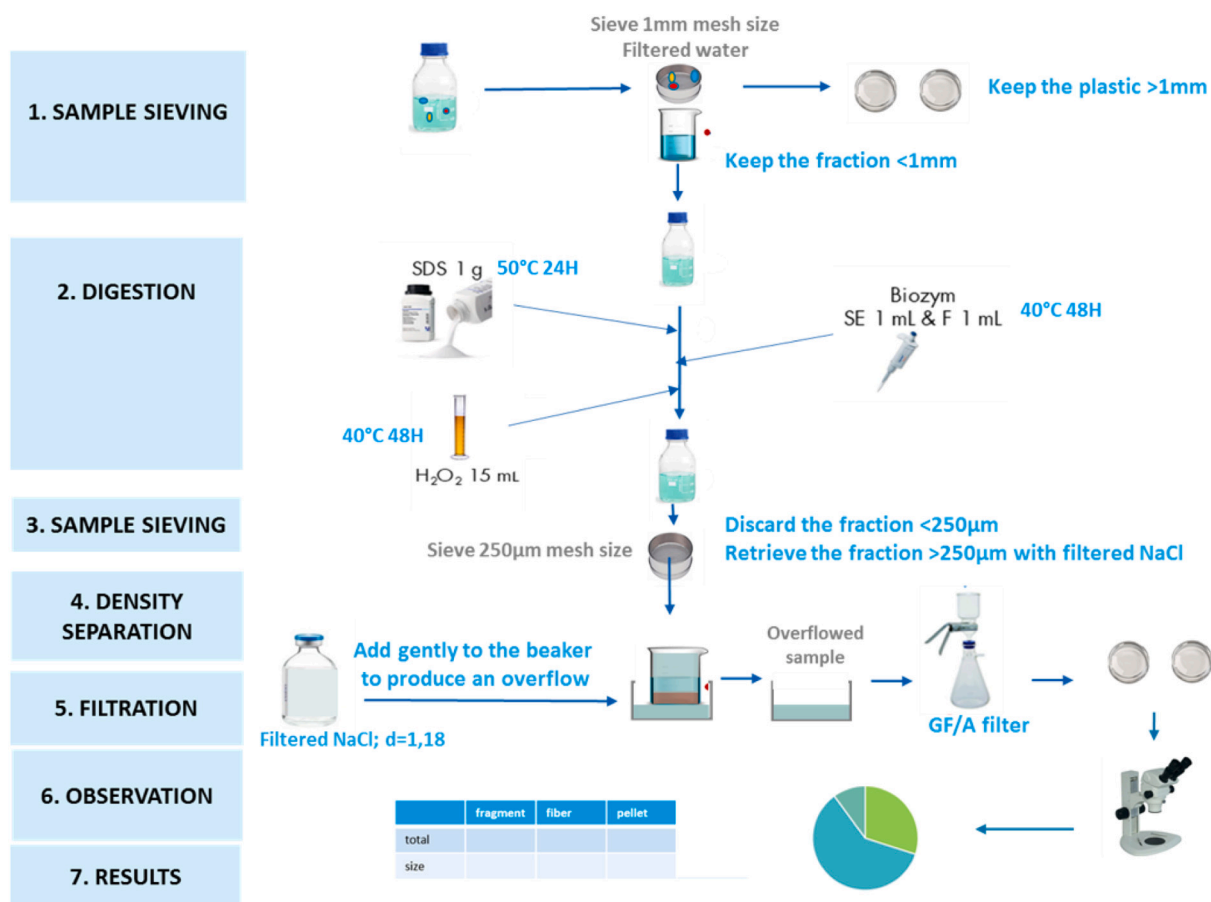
1. SAMPLE SIEVING

2. DIGESTION

3. SAMPLE SIEVING

4. DENSITY SEPARATION

5. FILTRATION

6. OBSERVATION

7. RESULTS

Sieve 1mm mesh size
Filtered water

Keep the plastic >1mm

Keep the fraction <1mm

SDS 1 g 50°C 24H

Biozym
SE 1 mL & F 1 mL 40°C 48H

40°C 48H

$H_2O_2$ 15 mL

Sieve 250µm mesh size

Discard the fraction <250µm
Retrieve the fraction >250µm with filtered NaCl

Add gently to the beaker to produce an overflow

Overflowed sample

Filtered NaCl; d=1,18

GF/A filter

| | fragment | fiber | pellet |
|---|---|---|---|
| total | | | |
| size | | | |